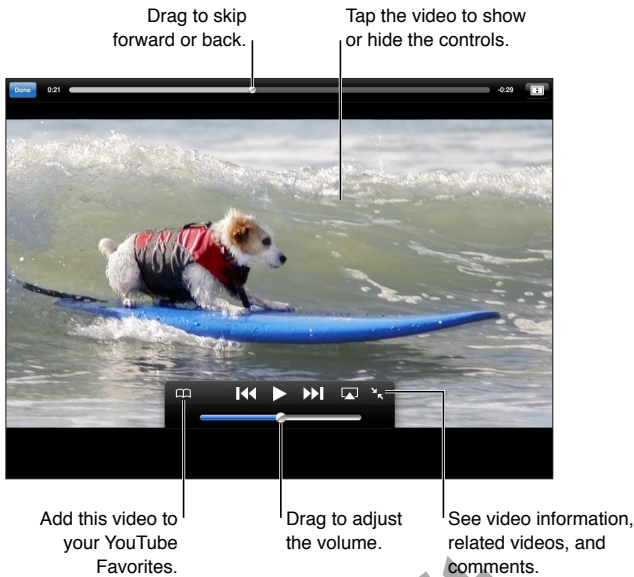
Drag to skip forward or back.

Tap the video to show or hide the controls.

Done 0:21 -0:29

Add this video to your YouTube Favorites.

Drag to adjust the volume.

See video information, related videos, and comments.